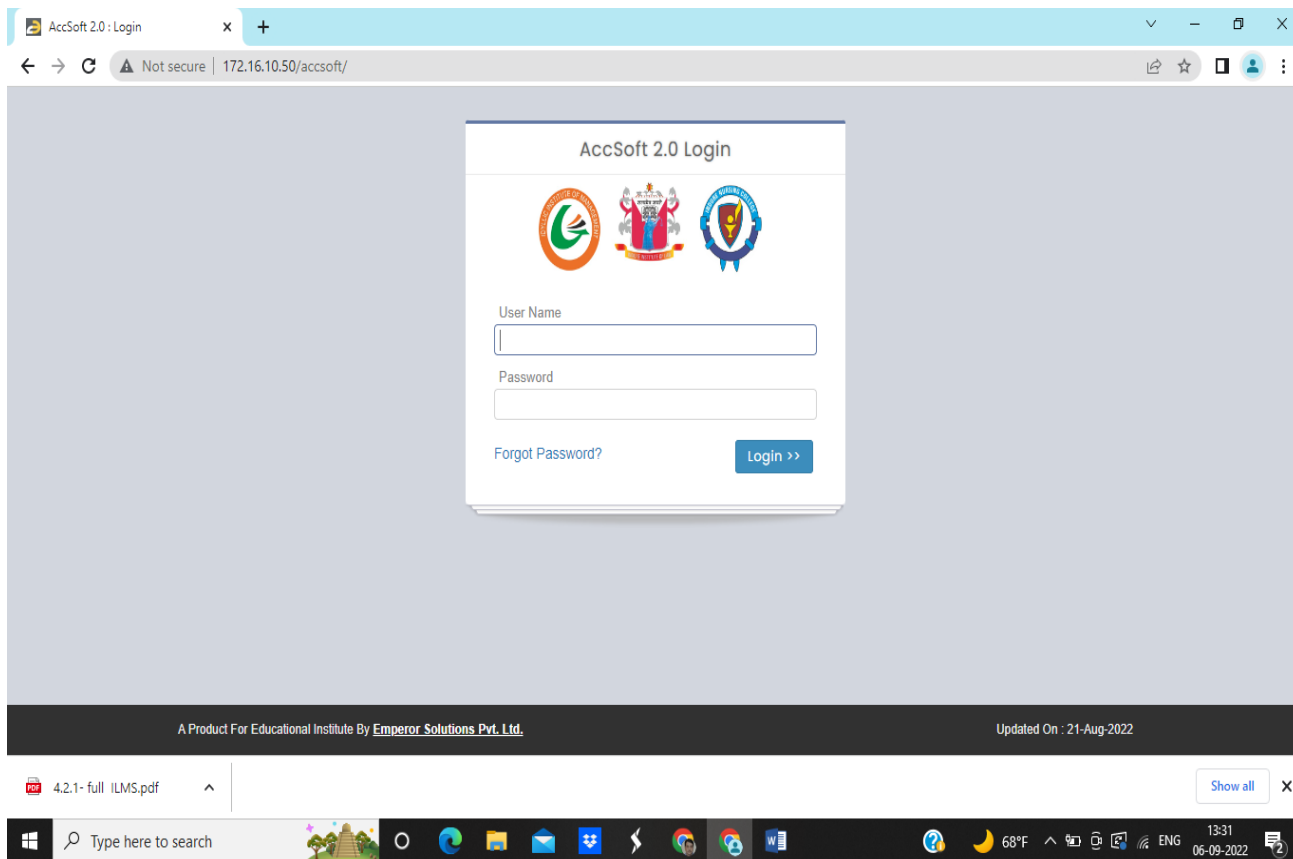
AccSoft 2.0 : Login

Not secure | 172.16.10.50/accsoft/

AccSoft 2.0 Login

User Name

Password

Forgot Password?

Login >>

A Product For Educational Institute By Emperor Solutions Pvt. Ltd.

Updated On : 21-Aug-2022

4.2.1- full ILMS.pdf

Show all

Type here to search

68°F ENG 13:31 06-09-2022